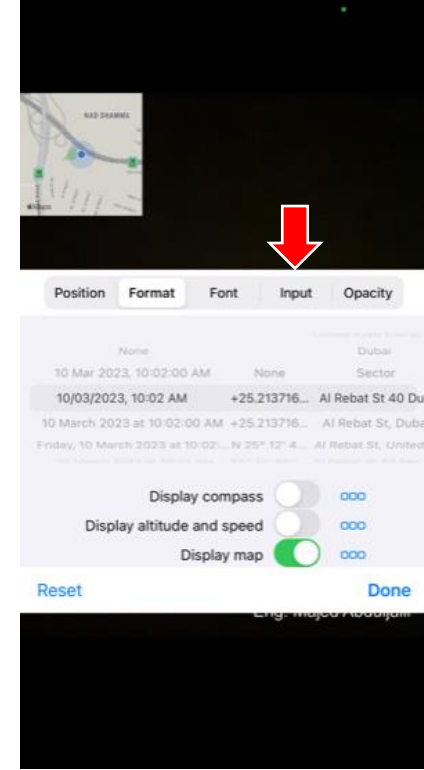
RAS SHAMMA

Maps

Position Format Font Input Opacity

None

Dubai

10 Mar 2023, 10:02:00 AM

None

Sector

10/03/2023, 10:02 AM

+25.213716...

Al Rebat St 40 Du

10 March 2023 at 10:02:00 AM

+25.213716...

Al Rebat St, Duba

Friday, 10 March 2023 at 10:02:...

N 25° 12' 4...

Al Rebat St, United

Display compass

Display altitude and speed

Display map

Reset

Done

Eng. Majed Abduljalil